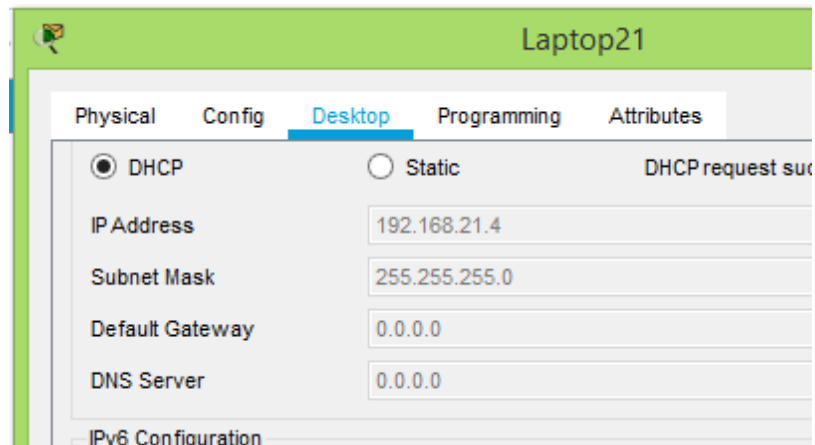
Laptop21

Physical Config Desktop Programming Attributes

DHCP Static DHCP request suc

IP Address 192.168.21.4

Subnet Mask 255.255.255.0

Default Gateway 0.0.0.0

DNS Server 0.0.0.0

IPv6 Configuration